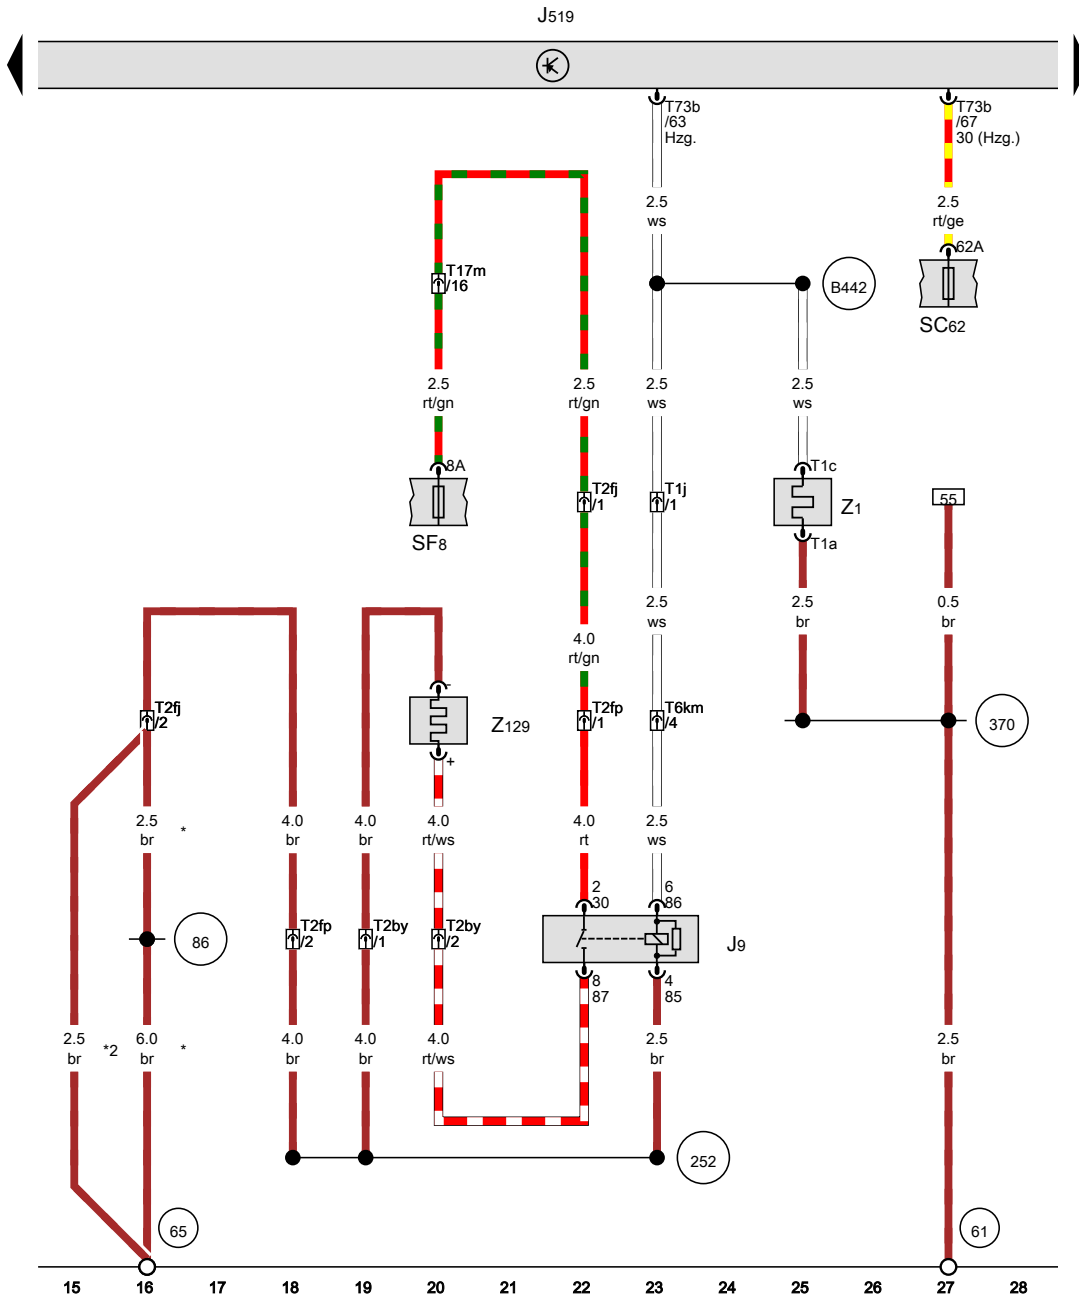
J519

T73b
/63
Hzg.

T73b
/67
30 (Hzg.)

2.5
ws

2.5
rt/ge

62A

B442

SC62

T17m
/16

2.5
rt/gn

2.5
rt/gn

2.5
ws

2.5
ws

8A

SF8

T2fj
/1

T1j
/1

T1c

Z1

T1a

55

2.5
ws

2.5
br

0.5
br

4.0
rt/gn

T2fj
/2

-

Z129

T2fp
/1

T6km
/4

370

+

2.5
br

*

4.0
br

4.0
br

4.0
rt/ws

4.0
rt

2.5
ws

2
30

6
86

86

T2fp
/2

T2by
/1

T2by
/2

J9

8
87

4
85

2.5
br

*2

6.0
br

*

4.0
br

4.0
br

4.0
rt/ws

2.5
br

2.5
br

252

65

61

15 16 17 18 19 20 21 22 23 24 25 26 27 28